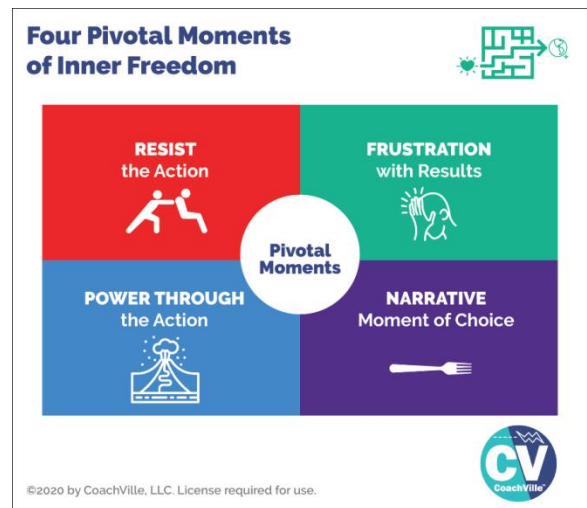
Four Pivotal Moments of Inner Freedom

RESIST the Action

FRUSTRATION with Results

Pivotal Moments

POWER THROUGH the Action

NARRATIVE Moment of Choice

©2020 by CoachVille, LLC. License required for use.

CV
CoachVille